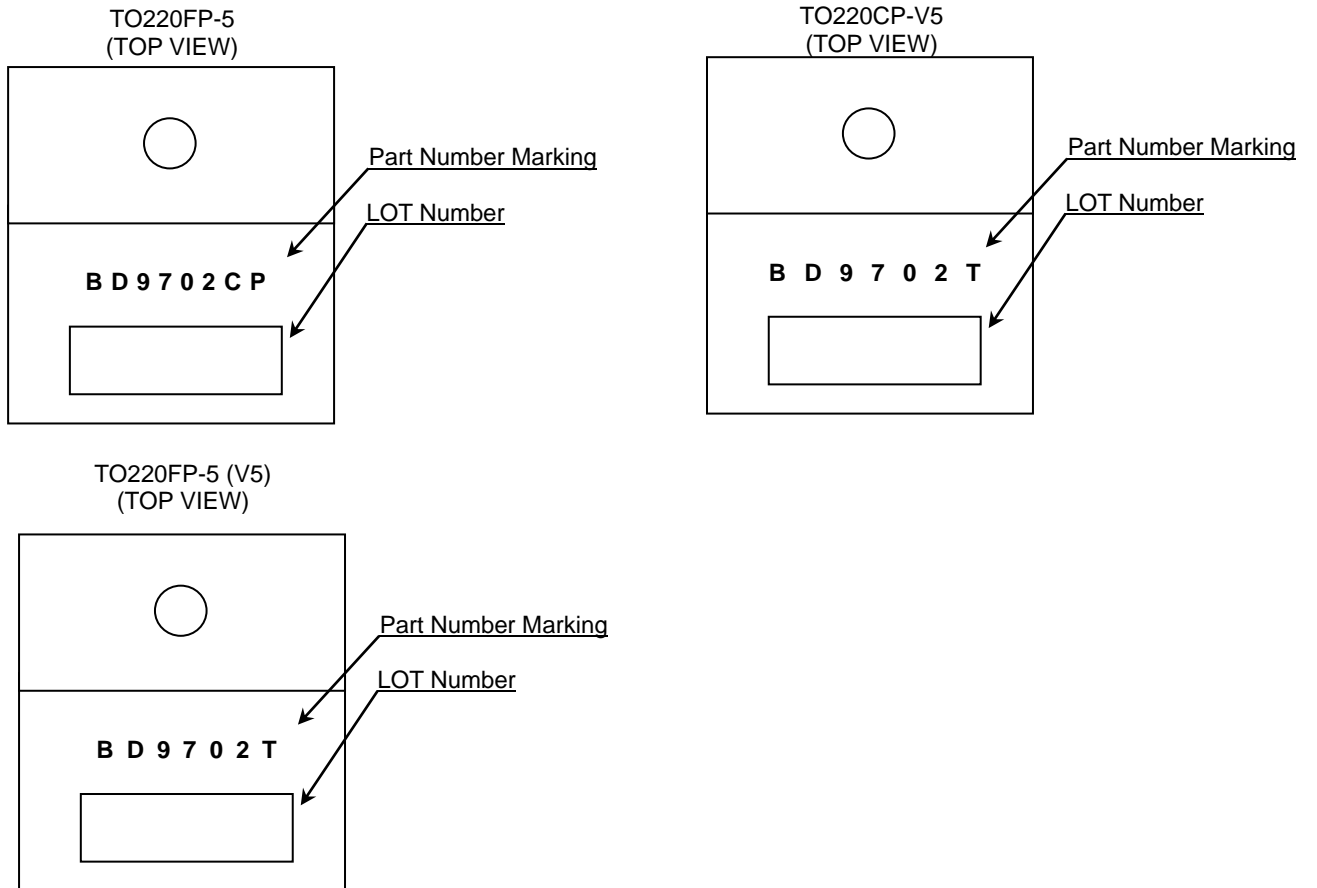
TO220FP-5
(TOP VIEW)

Part Number Marking

LOT Number

B D 9 7 0 2 C P

TO220CP-V5
(TOP VIEW)

Part Number Marking

LOT Number

B D 9 7 0 2 T

TO220FP-5 (V5)
(TOP VIEW)

Part Number Marking

LOT Number

B D 9 7 0 2 T